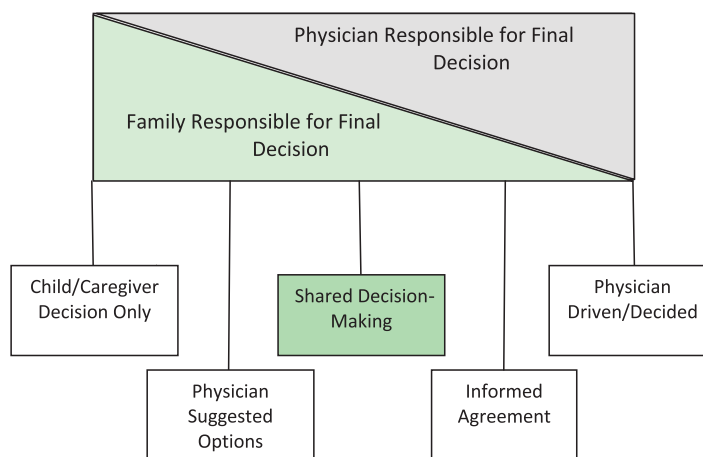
Physician Responsible for Final Decision

Family Responsible for Final Decision

Child/Caregiver Decision Only

Shared Decision-Making

Physician Driven/Decided

Physician Suggested Options

Informed Agreement